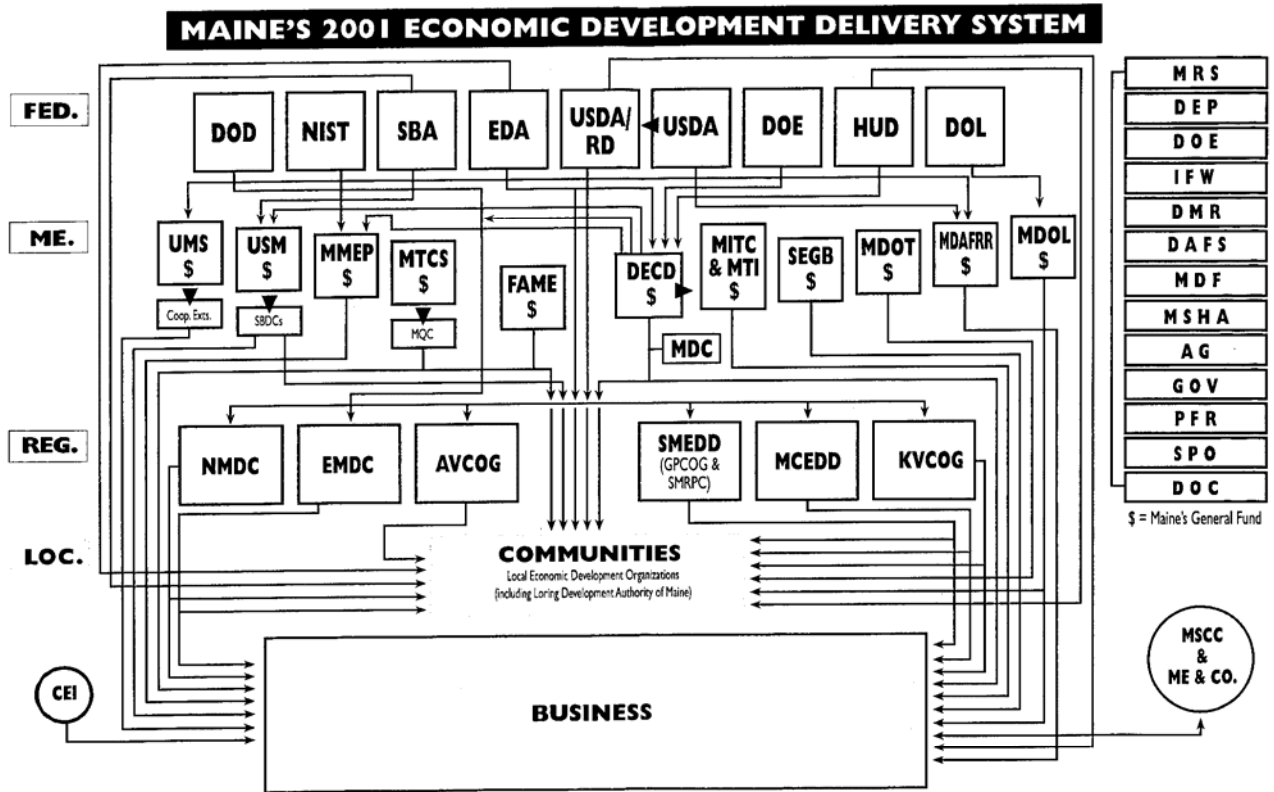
MAINE'S 2001 ECONOMIC DEVELOPMENT DELIVERY SYSTEM

FED.

DOD
NIST
SBA
EDA
USDA/RD
USDA
DOE
HUD
DOL

ME.

UMS $
USM $
MMEP $
MTCS $
FAME $
DECD $
MITC & MTI $
SEGB $
MDOT $
MDAFRR $
MDOL $

Coop. Exts.
SBDCs
MQC
MDC

REG.

NMDC
EMDC
AVCOG
SMEDD (GPCOG & SMRPC)
MCEDD
KVCOG

LOC.

COMMUNITIES
Local Economic Development Organizations
(including Loring Development Authority of Maine)

BUSINESS

CEI

MSCC & ME & CO.

MRS
DEP
DOE
IFW
DMR
DAFS
MDF
MSHA
AG
GOV
PFR
SPO
DOC

$ = Maine's General Fund